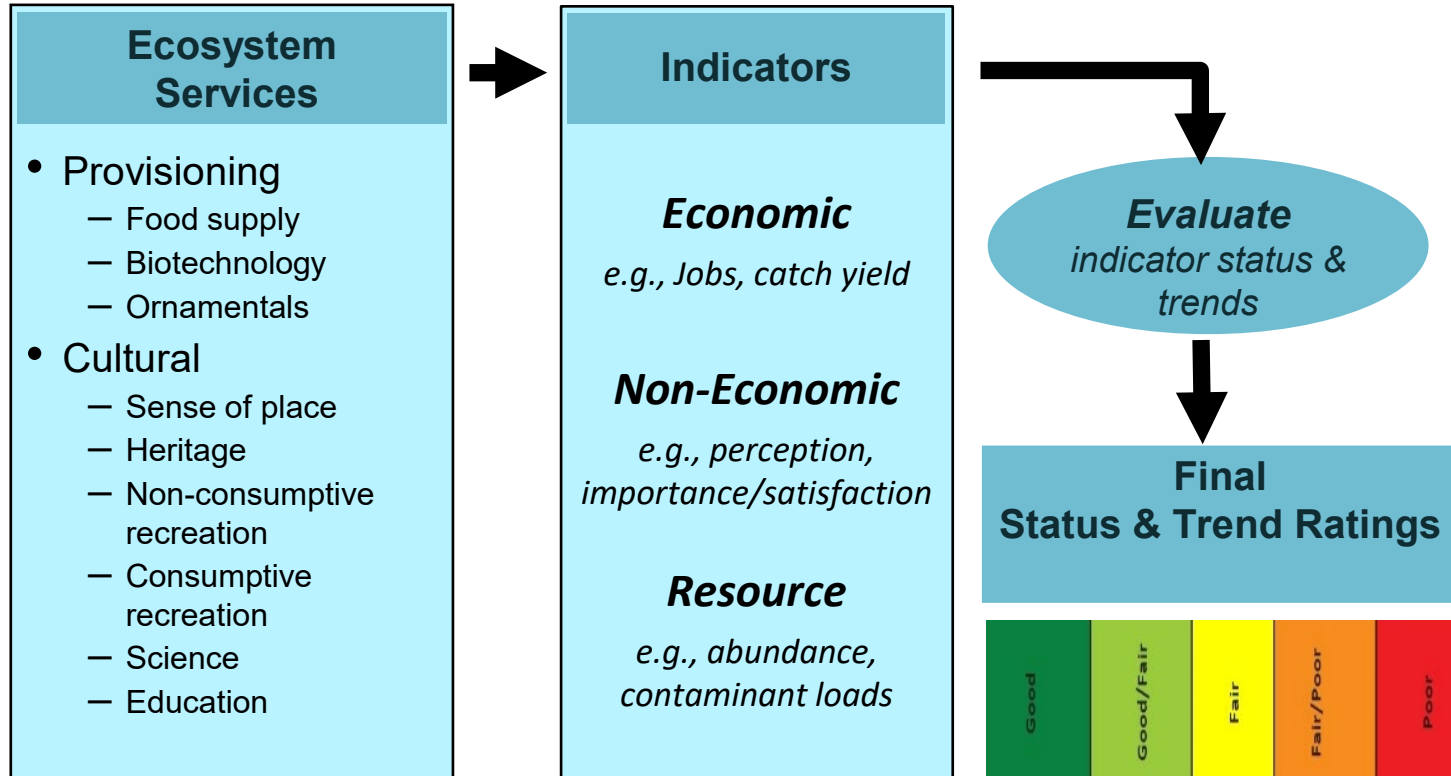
Ecosystem Services

- Provisioning
  - Food supply
  - Biotechnology
  - Ornamentals
- Cultural
  - Sense of place
  - Heritage
  - Non-consumptive recreation
  - Consumptive recreation
  - Science
  - Education

Indicators

Economic
e.g., Jobs, catch yield

Non-Economic
e.g., perception, importance/satisfaction

Resource
e.g., abundance, contaminant loads

Evaluate
indicator status & trends

Final
Status & Trend Ratings

Good
Good/Fair
Fair
Fair/Poor
Poor